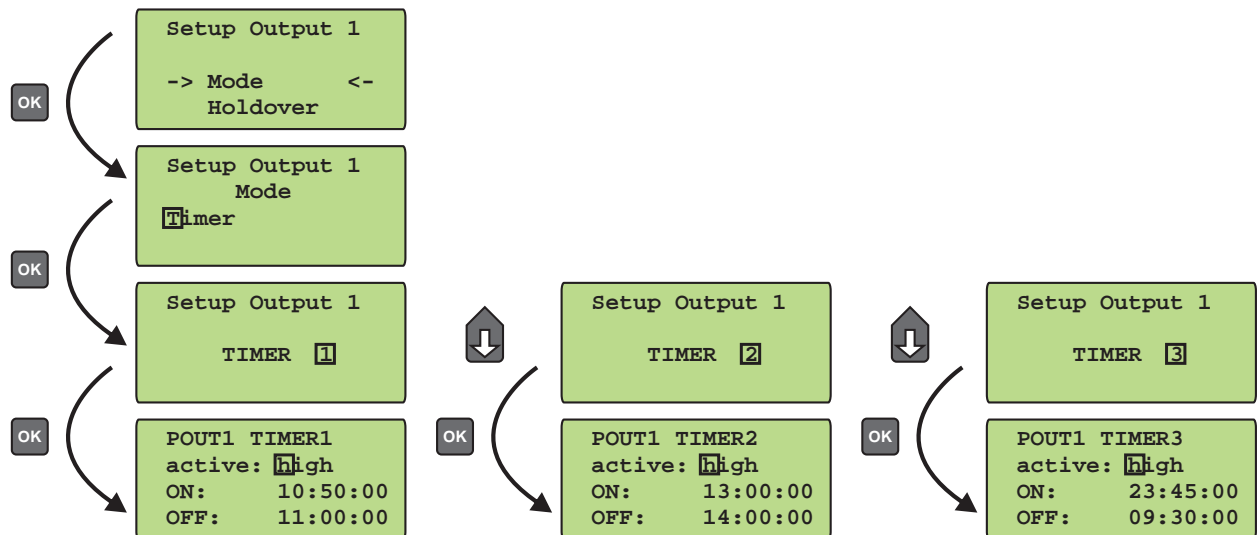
OK

Setup Output 1

-> Mode <-
Holdover

Setup Output 1
Mode
Timer

OK

Setup Output 1

TIMER 1

OK

POUT1 TIMER1
active: high
ON: 10:50:00
OFF: 11:00:00

Setup Output 1

TIMER 2

OK

POUT1 TIMER2
active: high
ON: 13:00:00
OFF: 14:00:00

Setup Output 1

TIMER 3

OK

POUT1 TIMER3
active: high
ON: 23:45:00
OFF: 09:30:00